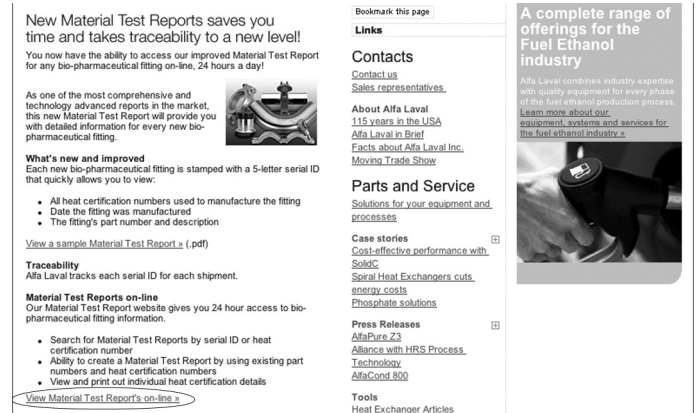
New Material Test Reports saves you time and takes traceability to a new level!

You now have the ability to access our improved Material Test Report for any bio-pharmaceutical fitting on-line, 24 hours a day!

As one of the most comprehensive and technology advanced reports in the market, this new Material Test Report will provide you with detailed information for every new bio-pharmaceutical fitting.

What's new and improved
Each new bio-pharmaceutical fitting is stamped with a 5-letter serial ID that quickly allows you to view:

- All heat certification numbers used to manufacture the fitting
- Date the fitting was manufactured
- The fitting's part number and description

View a sample Material Test Report » (.pdf)

Traceability
Alfa Laval tracks each serial ID for each shipment.

Material Test Reports on-line
Our Material Test Report website gives you 24 hour access to bio-pharmaceutical fitting information.

- Search for Material Test Reports by serial ID or heat certification number
- Ability to create a Material Test Report by using existing part numbers and heat certification numbers
- View and print out individual heat certification details

View Material Test Report's on-line »

Bookmark this page

Links

Contacts
Contact us
Sales representatives

About Alfa Laval
115 years in the USA
Alfa Laval in Brief
Facts about Alfa Laval Inc.
Moving Trade Show

Parts and Service
Solutions for your equipment and processes

Case stories
Cost-effective performance with SolidC
Spiral Heat Exchangers cuts energy costs
Phosphate solutions

Press Releases
AlfaPure Z3
Alliance with HRS Process Technology
AlfaCond 800

Tools
Heat Exchanger Articles

A complete range of offerings for the Fuel Ethanol industry

Alfa Laval combines industry expertise with quality equipment for every phase of the fuel ethanol production process. Learn more about our equipment, systems and services for the fuel ethanol industry »